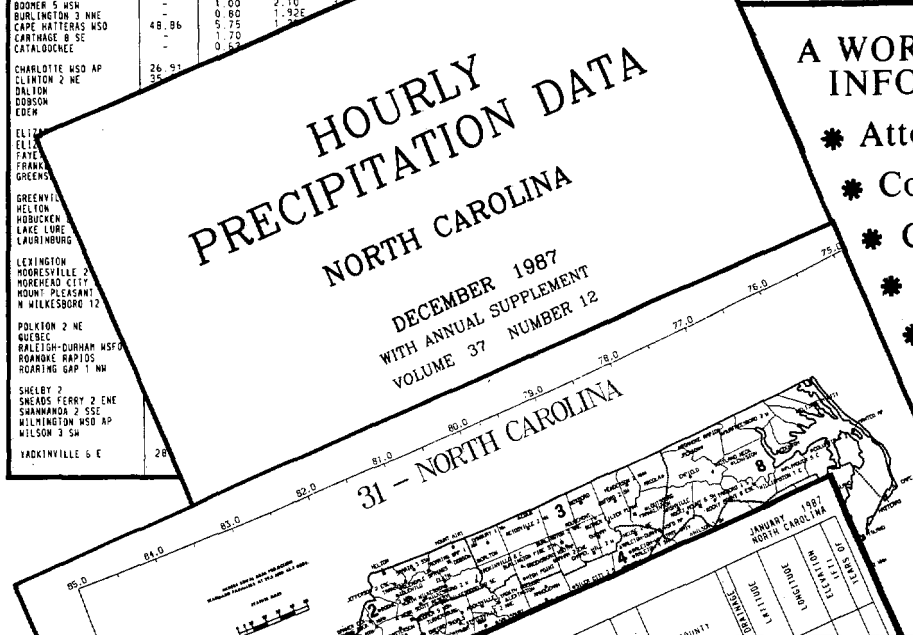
BOOMER 5 WSW
BURLINGTON 3 NNE
CAPE HATTERAS WSO 48.86
CARTHAGE 8 SE
CATALOOCHEE

CHARLOTTE WSO AP 26.91
CLINTON 2 NE 35.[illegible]
DALTON
DOBSON
EDEN

ELIZ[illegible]
ELIZ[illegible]
FAYE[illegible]
FRANK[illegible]
GREENS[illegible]

GREENVI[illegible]
HELTON
HOBUCKEN
LAKE LURE
LAURINBURG

LEXINGTON
MOORESVILLE 2
MOREHEAD CITY
MOUNT PLEASANT
N WILKESBORO 12

POLKTON 2 NE
QUEBEC
RALEIGH-DURHAM WSFO
ROANOKE RAPIDS
ROARING GAP 1 NW

SHELBY 2
SNEADS FERRY 2 ENE
SWANNANOA 2 SSE
WILMINGTON WSO AP
WILSON 3 SW

YADKINVILLE 6 E 28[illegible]

1.00 2.10
0.80 1.92E
5.75 1.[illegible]
1.70
0.67

HOURLY
PRECIPITATION DATA

NORTH CAROLINA

DECEMBER 1987
WITH ANNUAL SUPPLEMENT
VOLUME 37 NUMBER 12

31 – NORTH CAROLINA

85.0 84.0 83.0 82.0 81.0 80.0 79.0 78.0 77.0 76.0 75.0

2 3 4 8

JANUARY 1987
NORTH CAROLINA

COUNTY
DRAINAGE
LATITUDE
LONGITUDE
ELEVATION
YEARS OF

A WOR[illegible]
INFO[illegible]
Att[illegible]
Co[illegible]
C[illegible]